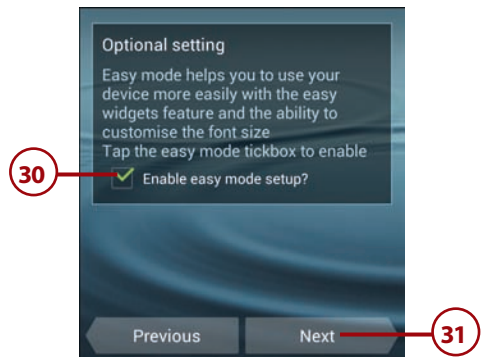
Optional setting

Easy mode helps you to use your device more easily with the easy widgets feature and the ability to customise the font size
Tap the easy mode tickbox to enable

30

Enable easy mode setup?

Previous

Next

31